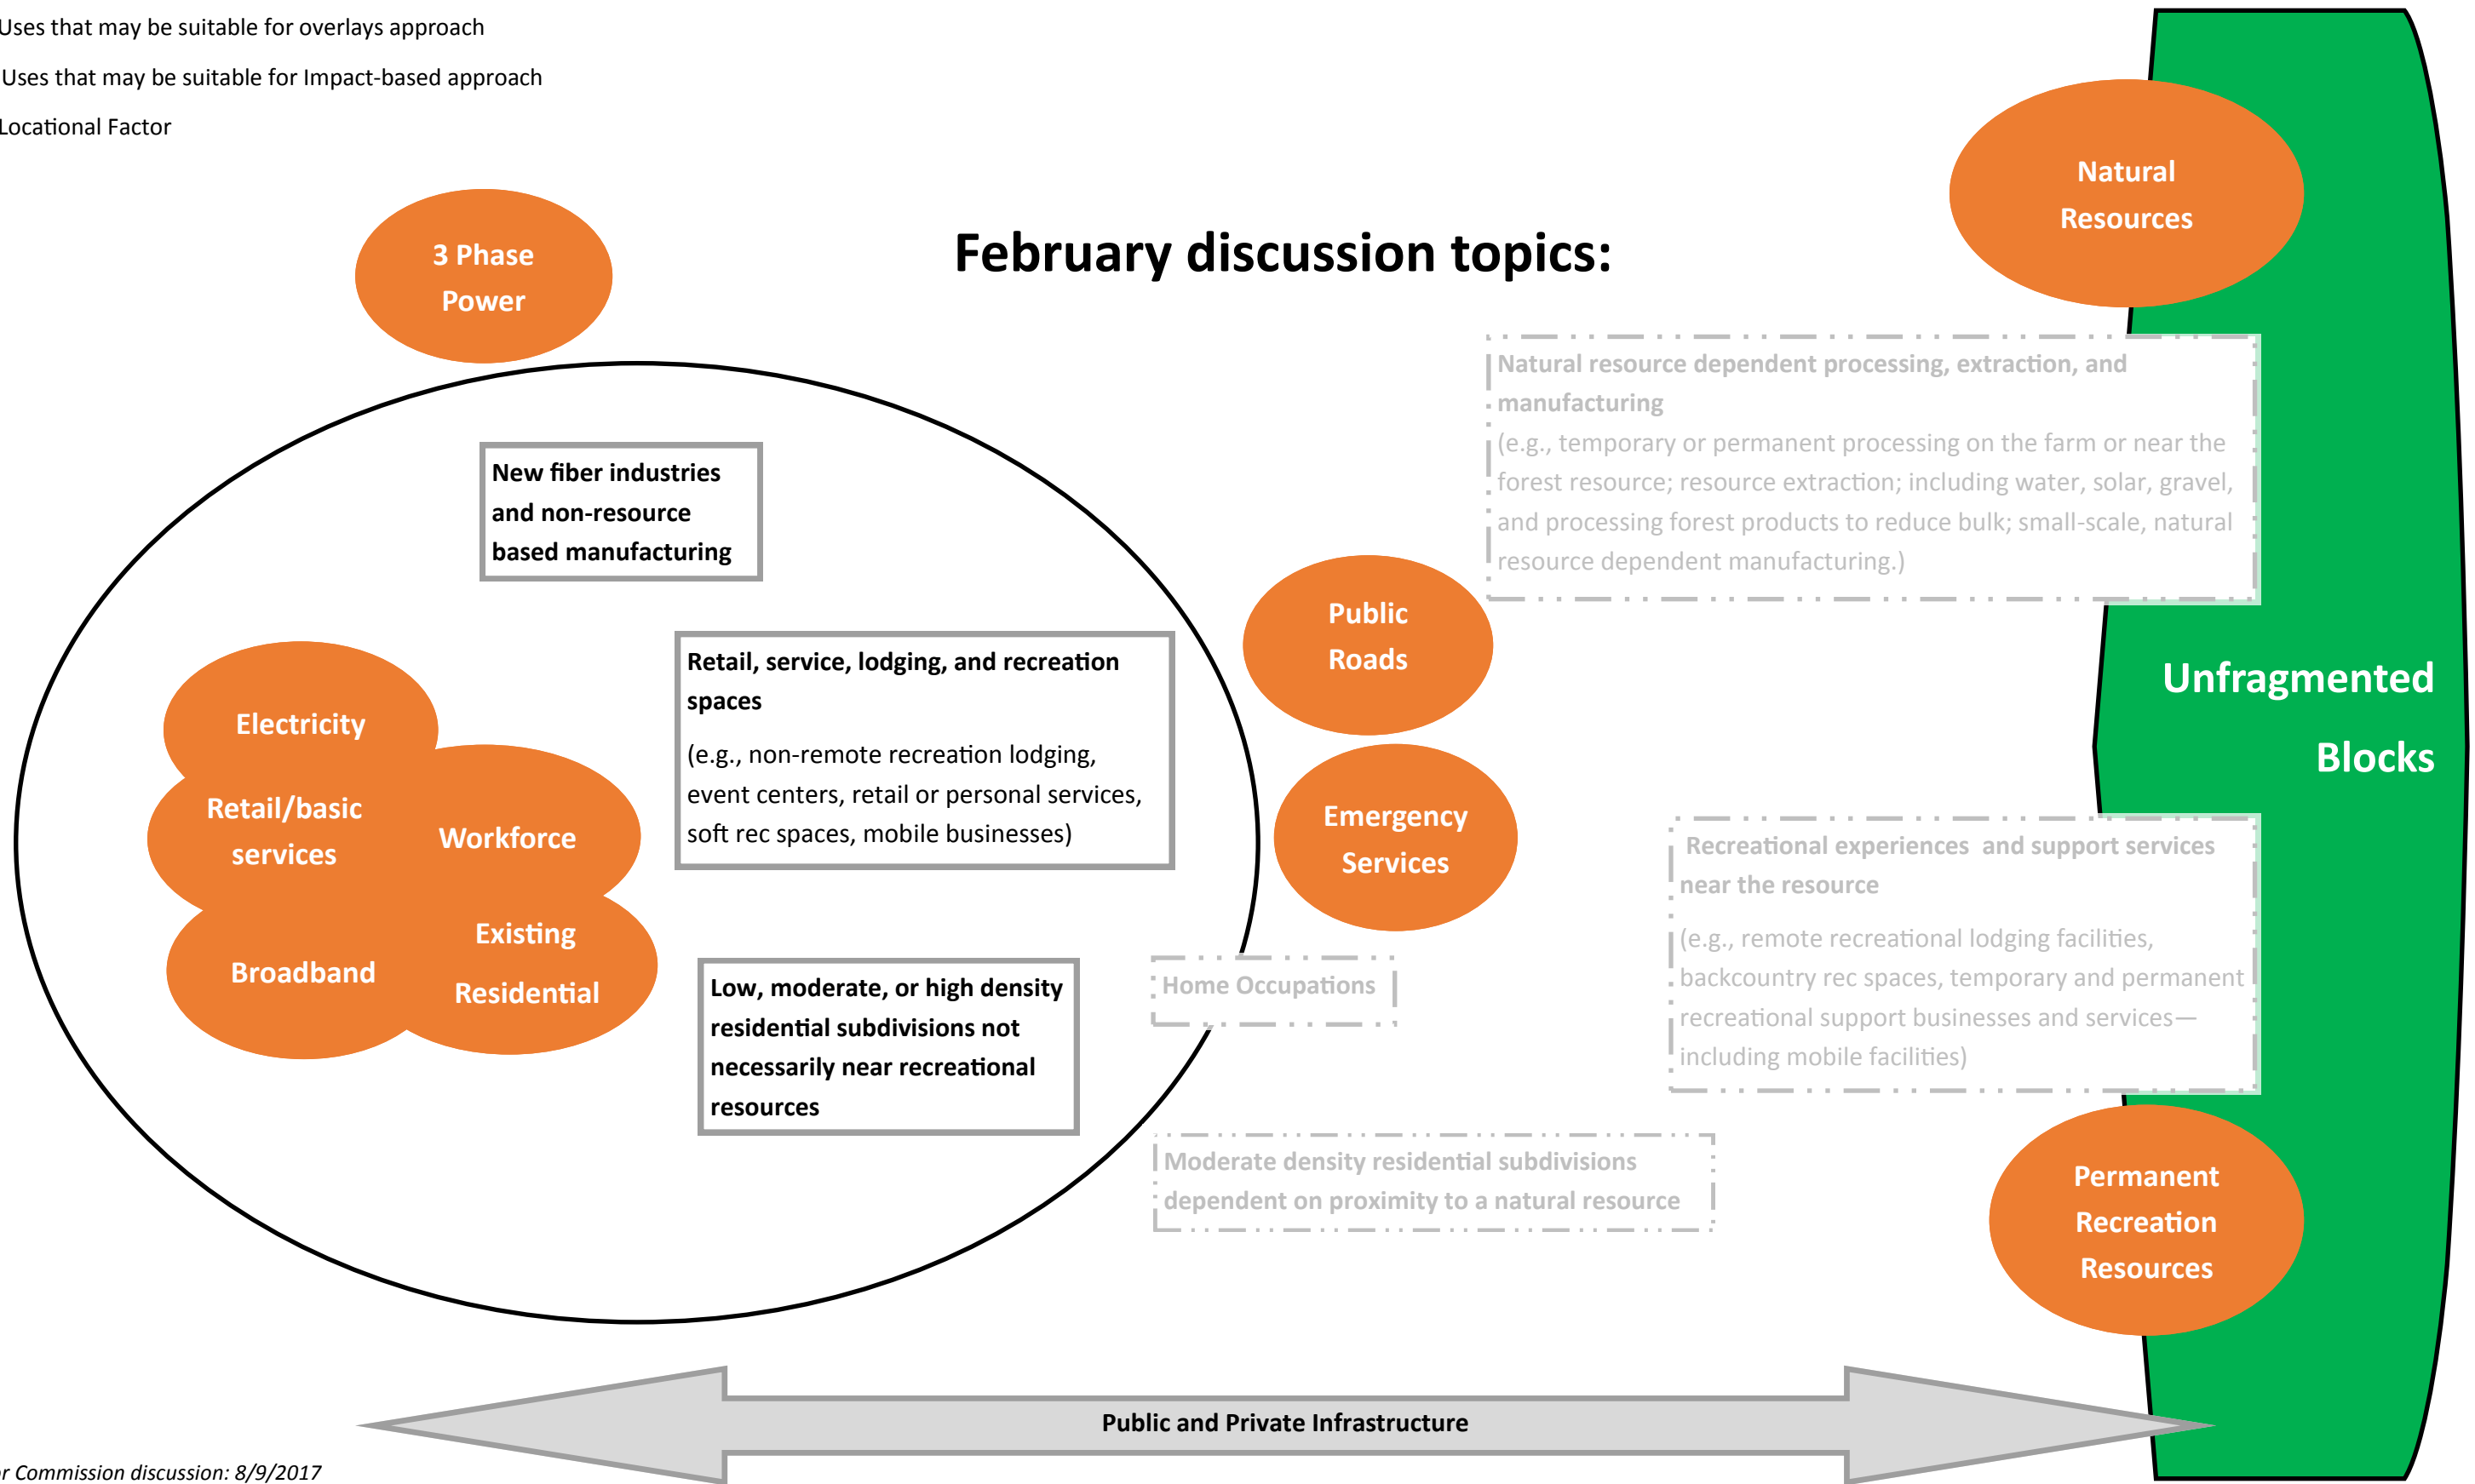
Uses that may be suitable for overlays approach

Uses that may be suitable for Impact-based approach

Locational Factor

February discussion topics:

3 Phase Power

Natural Resources

Natural resource dependent processing, extraction, and manufacturing

(e.g., temporary or permanent processing on the farm or near the forest resource; resource extraction; including water, solar, gravel, and processing forest products to reduce bulk; small-scale, natural resource dependent manufacturing.)

New fiber industries and non-resource based manufacturing

Retail, service, lodging, and recreation spaces

(e.g., non-remote recreation lodging, event centers, retail or personal services, soft rec spaces, mobile businesses)

Electricity

Retail/basic services

Workforce

Broadband

Existing Residential

Public Roads

Emergency Services

Unfragmented Blocks

Recreational experiences and support services near the resource

(e.g., remote recreational lodging facilities, backcountry rec spaces, temporary and permanent recreational support businesses and services—including mobile facilities)

Home Occupations

Low, moderate, or high density residential subdivisions not necessarily near recreational resources

Moderate density residential subdivisions dependent on proximity to a natural resource

Permanent Recreation Resources

Public and Private Infrastructure

r Commission discussion: 8/9/2017